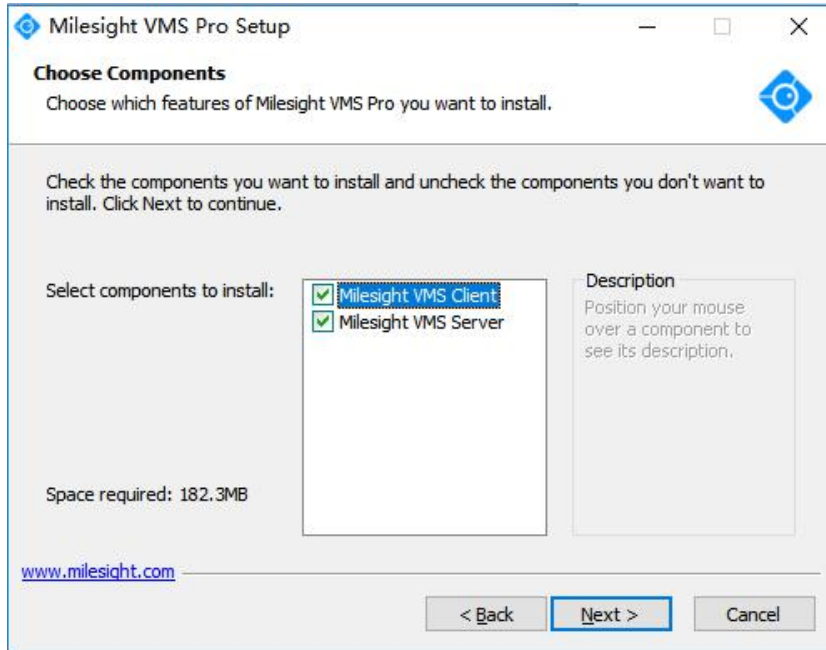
Milesight VMS Pro Setup

Choose Components

Choose which features of Milesight VMS Pro you want to install.

Check the components you want to install and uncheck the components you don't want to install. Click Next to continue.

Select components to install:

Milesight VMS Client

Milesight VMS Server

Description

Position your mouse over a component to see its description.

Space required: 182.3MB

www.milesight.com

< Back

Next >

Cancel